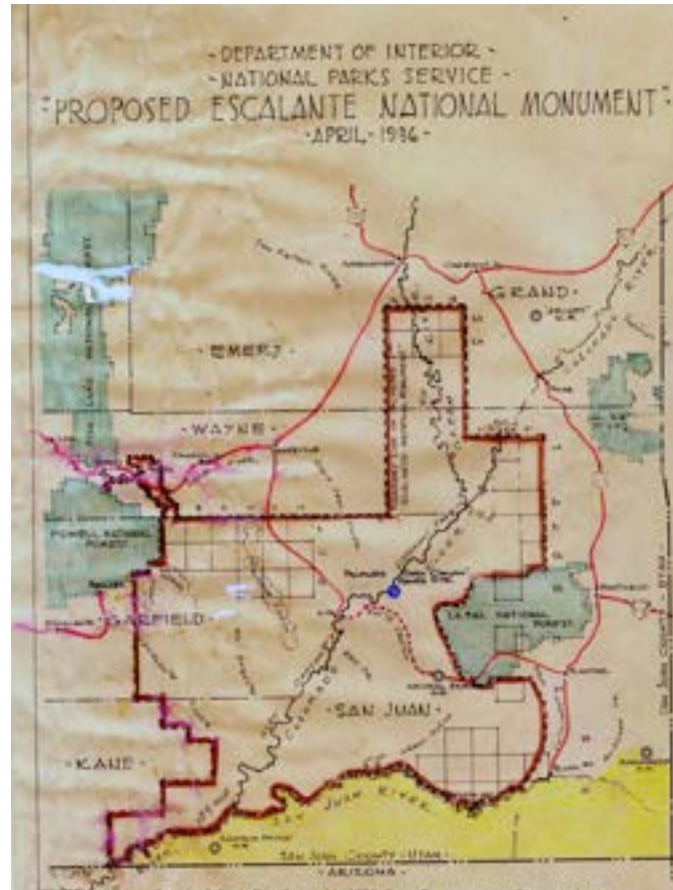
-DEPARTMENT OF INTERIOR-
-NATIONAL PARKS SERVICE-
-PROPOSED ESCALANTE NATIONAL MONUMENT-
-APRIL-1936-

-GRAND-

-EMERY-

-WAYNE-

POWELL NATIONAL FOREST

-GARFIELD-

LA SAL NATIONAL FOREST

-SAN JUAN-

-KANE-

SAN JUAN RIVER

SAN JUAN COUNTY - UTAH

-ARIZONA-